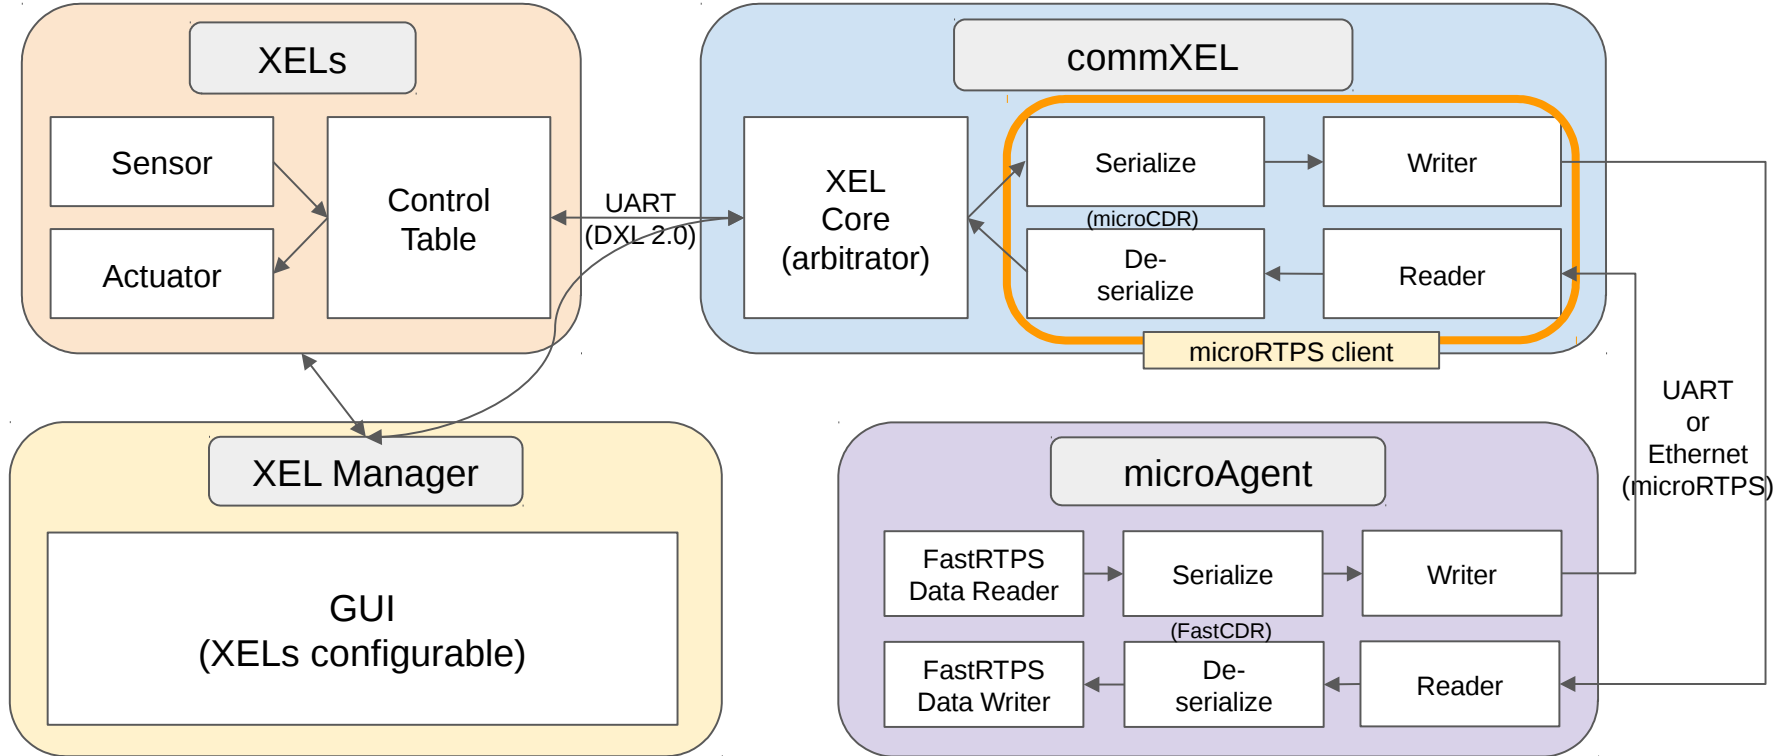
XELs

Sensor

Actuator

Control Table

UART (DXL 2.0)

commXEL

XEL Core (arbitrator)

Serialize

Writer

(microCDR)

De-serialize

Reader

microRTPS client

UART or Ethernet (microRTPS)

XEL Manager

GUI (XELs configurable)

microAgent

FastRTPS Data Reader

Serialize

Writer

(FastCDR)

FastRTPS Data Writer

De-serialize

Reader